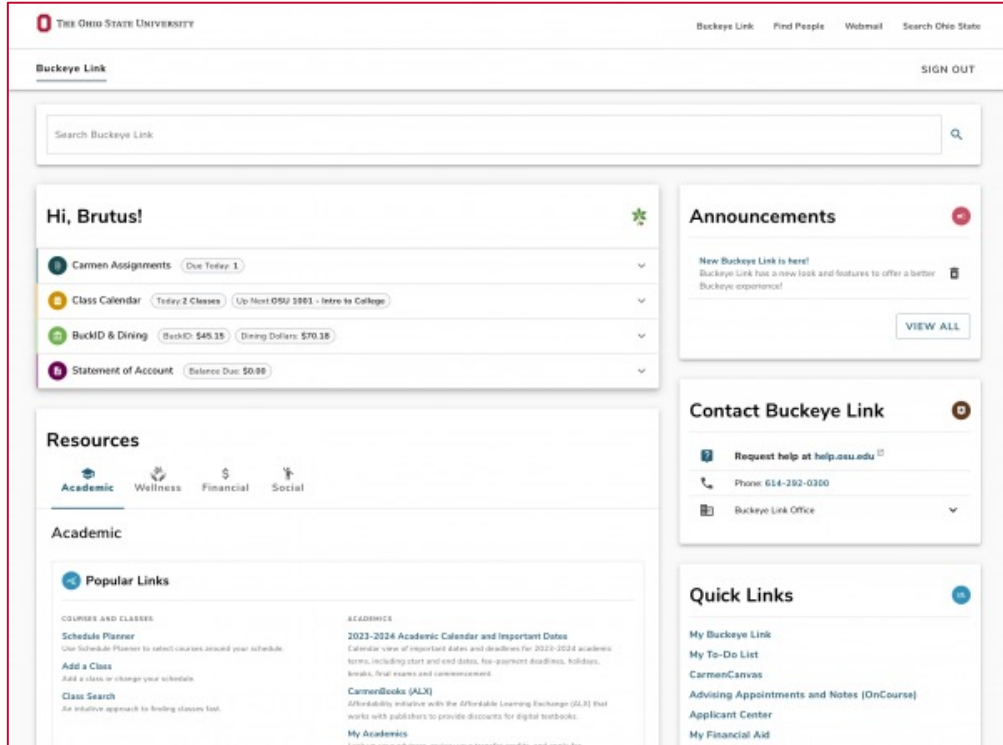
THE OHIO STATE UNIVERSITY

Buckeye Link Find People Webmail Search Ohio State

Buckeye Link

SIGN OUT

Search Buckeye Link

Hi, Brutus!

Carmen Assignments Due Today: 1

Class Calendar Today: 2 Classes Up Next: OSU 1001 - Intro to College

BuckID & Dining BuckID: $45.15 Dining Dollars: $70.18

Statement of Account Balance Due: $0.00

Resources

Academic Wellness Financial Social

Academic

Popular Links

COURSES AND CLASSES

Schedule Planner
Use Schedule Planner to select courses around your schedule.

Add a Class
Add a class or change your schedule.

Class Search
An intuitive approach to finding classes fast.

ACADEMICS

2023-2024 Academic Calendar and Important Dates
Calendar view of important dates and deadlines for 2023-2024 academic terms, including start and end dates, fee-payment deadlines, holidays, breaks, final exams and commencement.

CarmenBooks (ALX)
Affordability initiative with the Affordable Learning Exchange (ALX) that works with publishers to provide discounts for digital textbooks.

My Academics
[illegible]

Announcements

New Buckeye Link is here!
Buckeye Link has a new look and features to offer a better Buckeye experience!

VIEW ALL

Contact Buckeye Link

Request help at help.osu.edu

Phone: 614-292-0300

Buckeye Link Office

Quick Links

My Buckeye Link
My To-Do List
CarmenCanvas
Advising Appointments and Notes (OnCourse)
Applicant Center
My Financial Aid